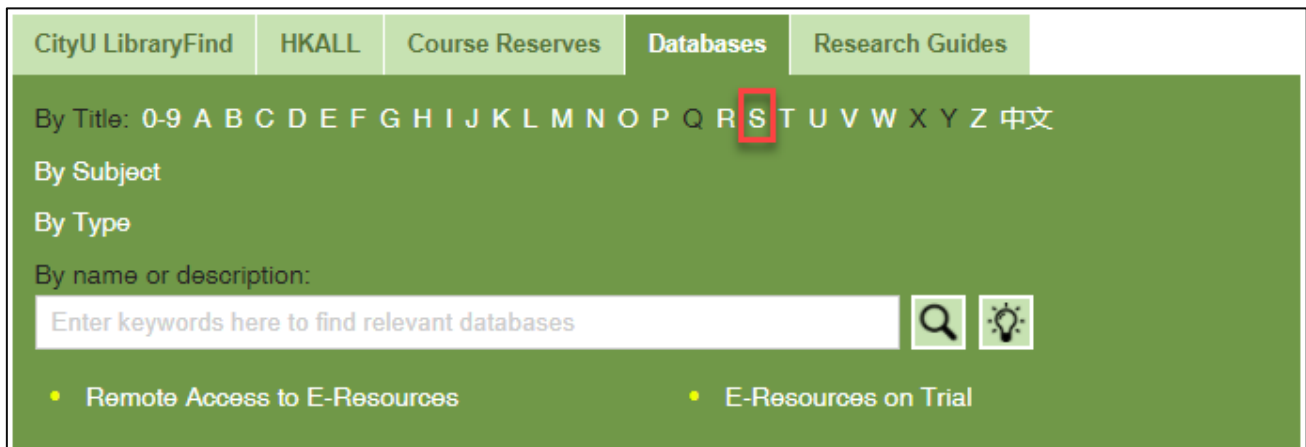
CityU LibraryFind | HKALL | Course Reserves | Databases | Research Guides

By Title: 0-9 A B C D E F G H I J K L M N O P Q R S T U V W X Y Z 中文

By Subject

By Type

By name or description:

Enter keywords here to find relevant databases

• Remote Access to E-Resources

• E-Resources on Trial